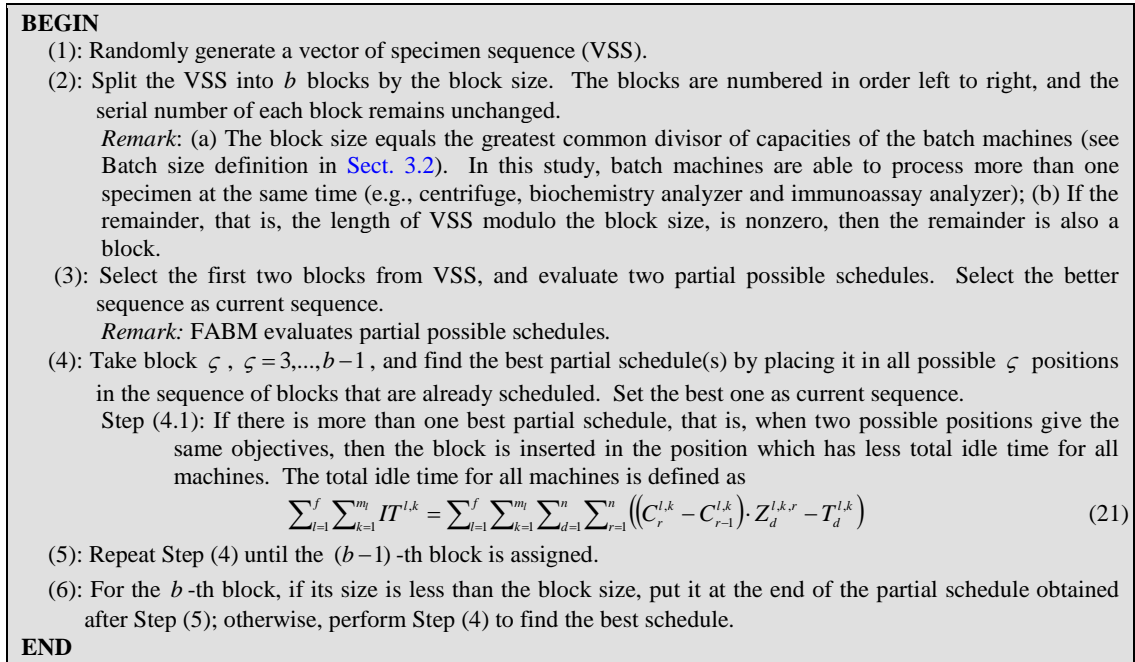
**BEGIN**

(1): Randomly generate a vector of specimen sequence (VSS).

(2): Split the VSS into $b$ blocks by the block size. The blocks are numbered in order left to right, and the serial number of each block remains unchanged.

*Remark*: (a) The block size equals the greatest common divisor of capacities of the batch machines (see Batch size definition in Sect. 3.2). In this study, batch machines are able to process more than one specimen at the same time (e.g., centrifuge, biochemistry analyzer and immunoassay analyzer); (b) If the remainder, that is, the length of VSS modulo the block size, is nonzero, then the remainder is also a block.

(3): Select the first two blocks from VSS, and evaluate two partial possible schedules. Select the better sequence as current sequence.

*Remark:* FABM evaluates partial possible schedules.

(4): Take block $\varsigma$ , $\varsigma = 3,...,b-1$ , and find the best partial schedule(s) by placing it in all possible $\varsigma$ positions in the sequence of blocks that are already scheduled. Set the best one as current sequence.

Step (4.1): If there is more than one best partial schedule, that is, when two possible positions give the same objectives, then the block is inserted in the position which has less total idle time for all machines. The total idle time for all machines is defined as

$\sum_{l=1}^{f}\sum_{k=1}^{m_l} IT^{l,k} = \sum_{l=1}^{f}\sum_{k=1}^{m_l}\sum_{d=1}^{n}\sum_{r=1}^{n}\left(\left(C_r^{l,k} - C_{r-1}^{l,k}\right)\cdot Z_d^{l,k,r} - T_d^{l,k}\right)$ (21)

(5): Repeat Step (4) until the $(b-1)$ -th block is assigned.

(6): For the $b$ -th block, if its size is less than the block size, put it at the end of the partial schedule obtained after Step (5); otherwise, perform Step (4) to find the best schedule.

**END**